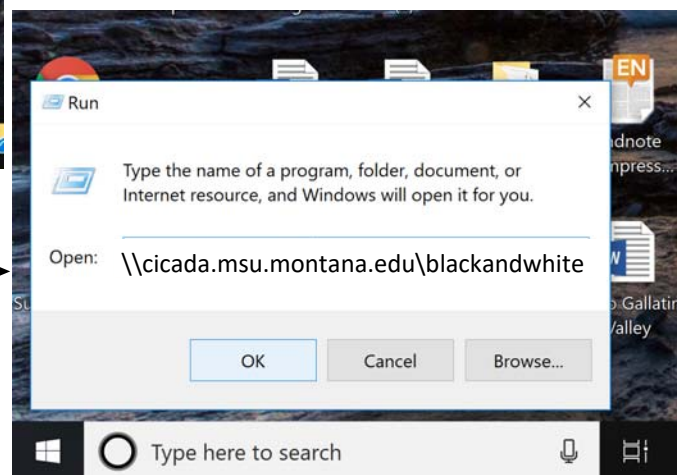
EN

Run

×

Type the name of a program, folder, document, or Internet resource, and Windows will open it for you.

Open: \\cicada.msu.montana.edu\blackandwhite

OK

Cancel

Browse...

ndnote
npress...

Su

Gallatin
Valley

Type here to search